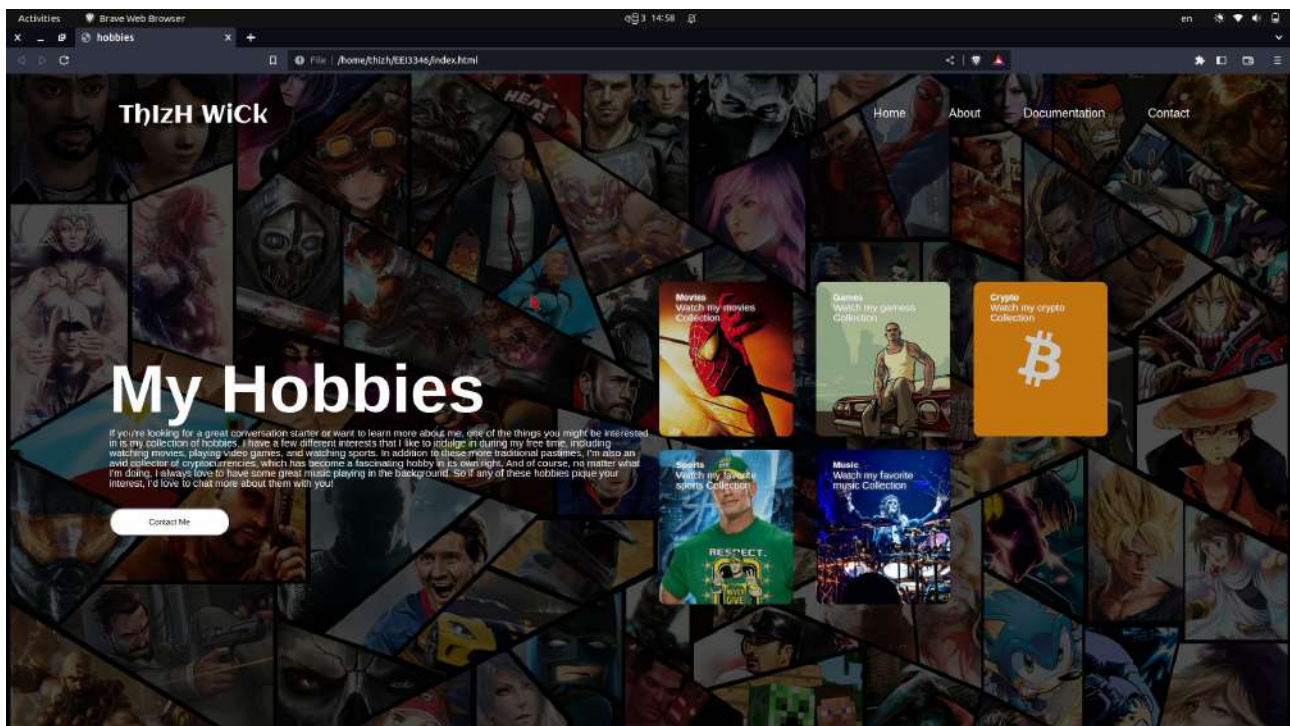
Activities Brave Web Browser 14:58 en

hobbies

File | /home/thizh/EEI3346/index.html

ThIzH WiCk

Home About Documentation Contact

Movies
Watch my movies Collection

Games
Watch my gamess Collection

Crypto
Watch my crypto Collection

My Hobbies

If you're looking for a great conversation starter or want to learn more about me, one of the things you might be interested in is my collection of hobbies. I have a few different interests that I like to indulge in during my free time, including watching movies, playing video games, and watching sports. In addition to these more traditional pastimes, I'm also an avid collector of cryptocurrencies, which has become a fascinating hobby in its own right. And of course, no matter what I'm doing, I always love to have some great music playing in the background. So if any of these hobbies pique your interest, I'd love to chat more about them with you!

Contact Me

Sports
Watch my favorite sports Collection

Music
Watch my favorite music Collection

HEAT

RESPECT.

NEVER GIVE UP